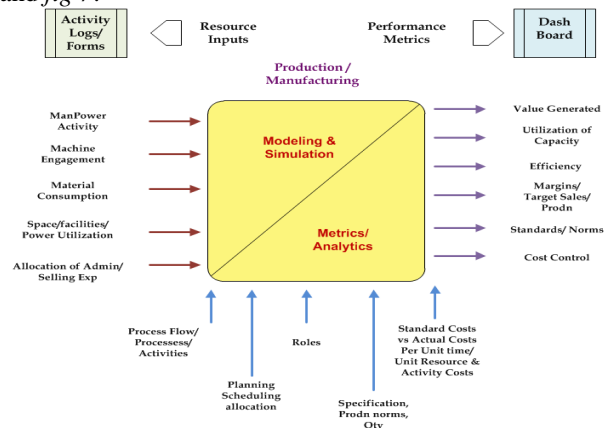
Activity Logs/ Forms

Resource Inputs

Performance Metrics

Dash Board

Production / Manufacturing

ManPower Activity

Machine Engagement

Material Consumption

Space/facilities/ Power Utilization

Allocation of Admin/ Selling Exp

Modeling & Simulation

Metrics/ Analytics

Value Generated

Utilization of Capacity

Efficiency

Margins/ Target Sales/ Prodn

Standards/ Norms

Cost Control

Process Flow/ Processess/ Activities

Planning Scheduling allocation

Roles

Specification, Prodn norms, Qty

Standard Costs vs Actual Costs Per Unit time/ Unit Resource & Activity Costs